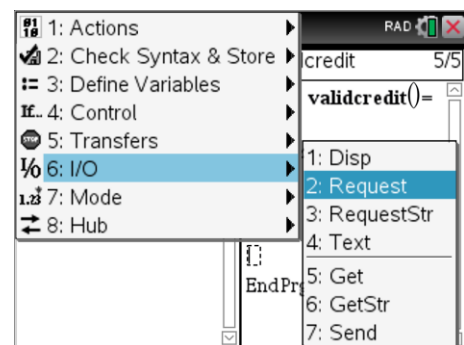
1: Actions
2: Check Syntax & Store
3: Define Variables
4: Control
5: Transfers
6: I/O
7: Mode
8: Hub

RAD

credit 5/5
validcredit()=

1: Disp
2: Request
3: RequestStr
4: Text
5: Get
6: GetStr
7: Send

EndPr